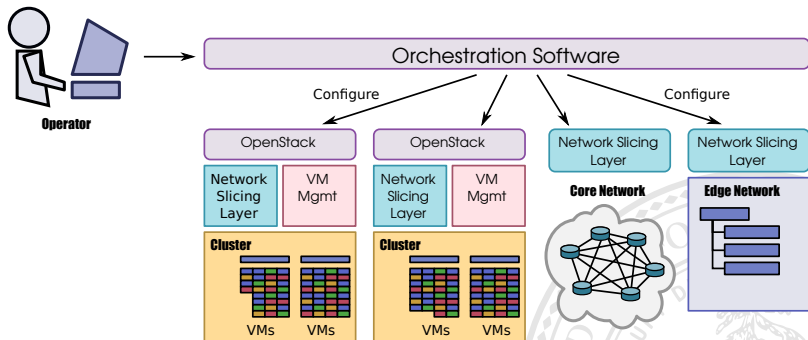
Operator

Orchestration Software

Configure

Configure

OpenStack

Network Slicing Layer

VM Mgmt

Cluster

VMs VMs

OpenStack

Network Slicing Layer

VM Mgmt

Cluster

VMs VMs

Network Slicing Layer

Core Network

Network Slicing Layer

Edge Network